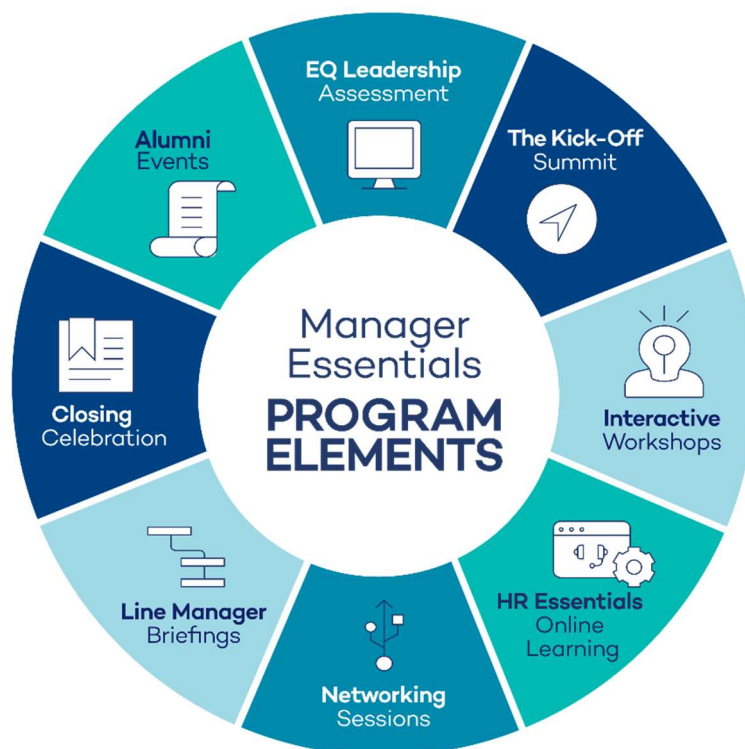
Manager Essentials
PROGRAM ELEMENTS

EQ Leadership
Assessment

The Kick-Off
Summit

Interactive
Workshops

HR Essentials
Online
Learning

Networking
Sessions

Line Manager
Briefings

Closing
Celebration

Alumni
Events